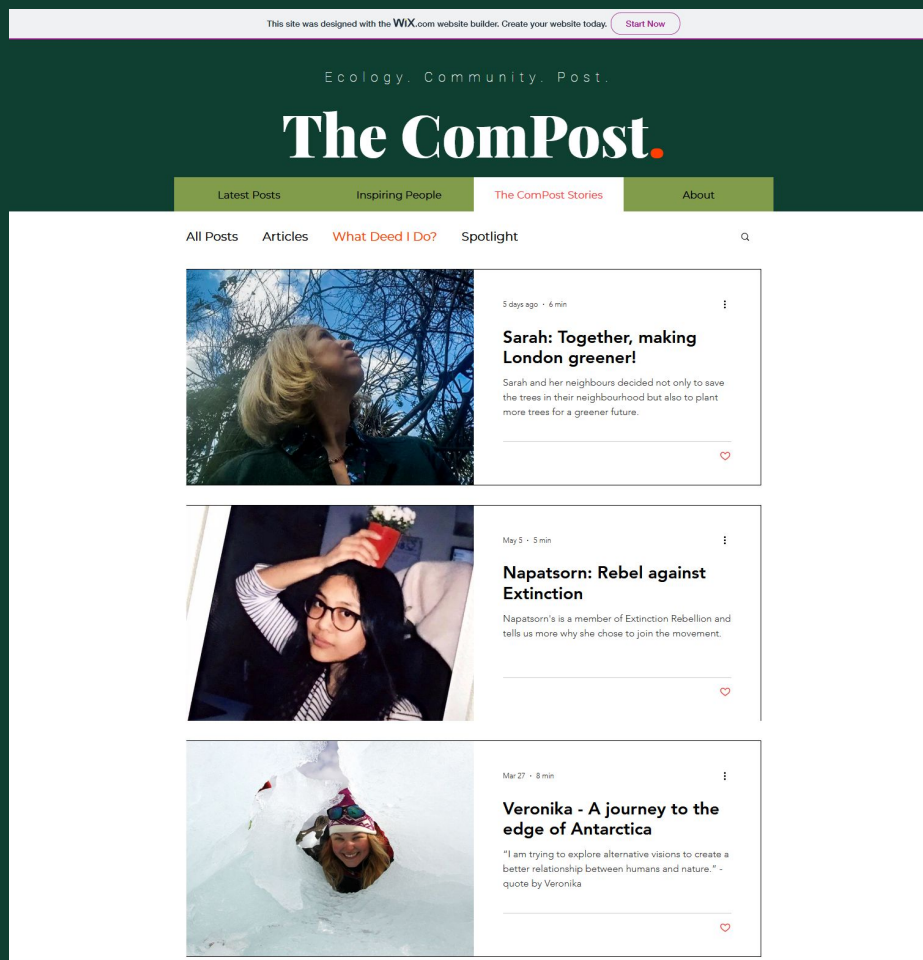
This site was designed with the WiX.com website builder. Create your website today. Start Now

Ecology. Community. Post.

The ComPost.

Latest Posts | Inspiring People | The ComPost Stories | About

All Posts | Articles | What Deed I Do? | Spotlight

5 days ago · 6 min

Sarah: Together, making London greener!

Sarah and her neighbours decided not only to save the trees in their neighbourhood but also to plant more trees for a greener future.

May 5 · 5 min

Napatsorn: Rebel against Extinction

Napatsorn's is a member of Extinction Rebellion and tells us more why she chose to join the movement.

Mar 27 · 8 min

Veronika - A journey to the edge of Antarctica

"I am trying to explore alternative visions to create a better relationship between humans and nature." - quote by Veronika